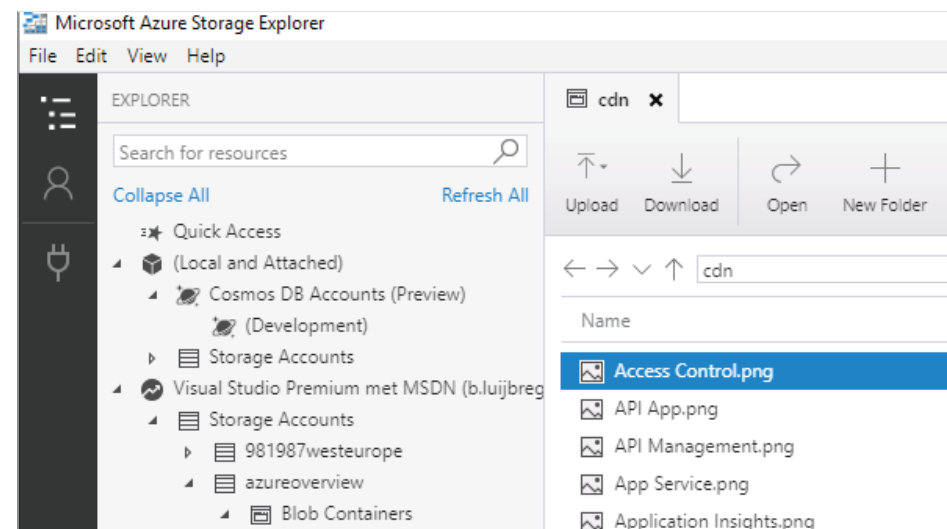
Microsoft Azure Storage Explorer

File Edit View Help

EXPLORER

Search for resources

Collapse All

Refresh All

Quick Access

(Local and Attached)

Cosmos DB Accounts (Preview)

(Development)

Storage Accounts

Visual Studio Premium met MSDN (b.luijbreg

Storage Accounts

981987westeurope

azureoverview

Blob Containers

cdn ✕

Upload

Download

Open

New Folder

cdn

Name

Access Control.png

API App.png

API Management.png

App Service.png

Application Insights.png